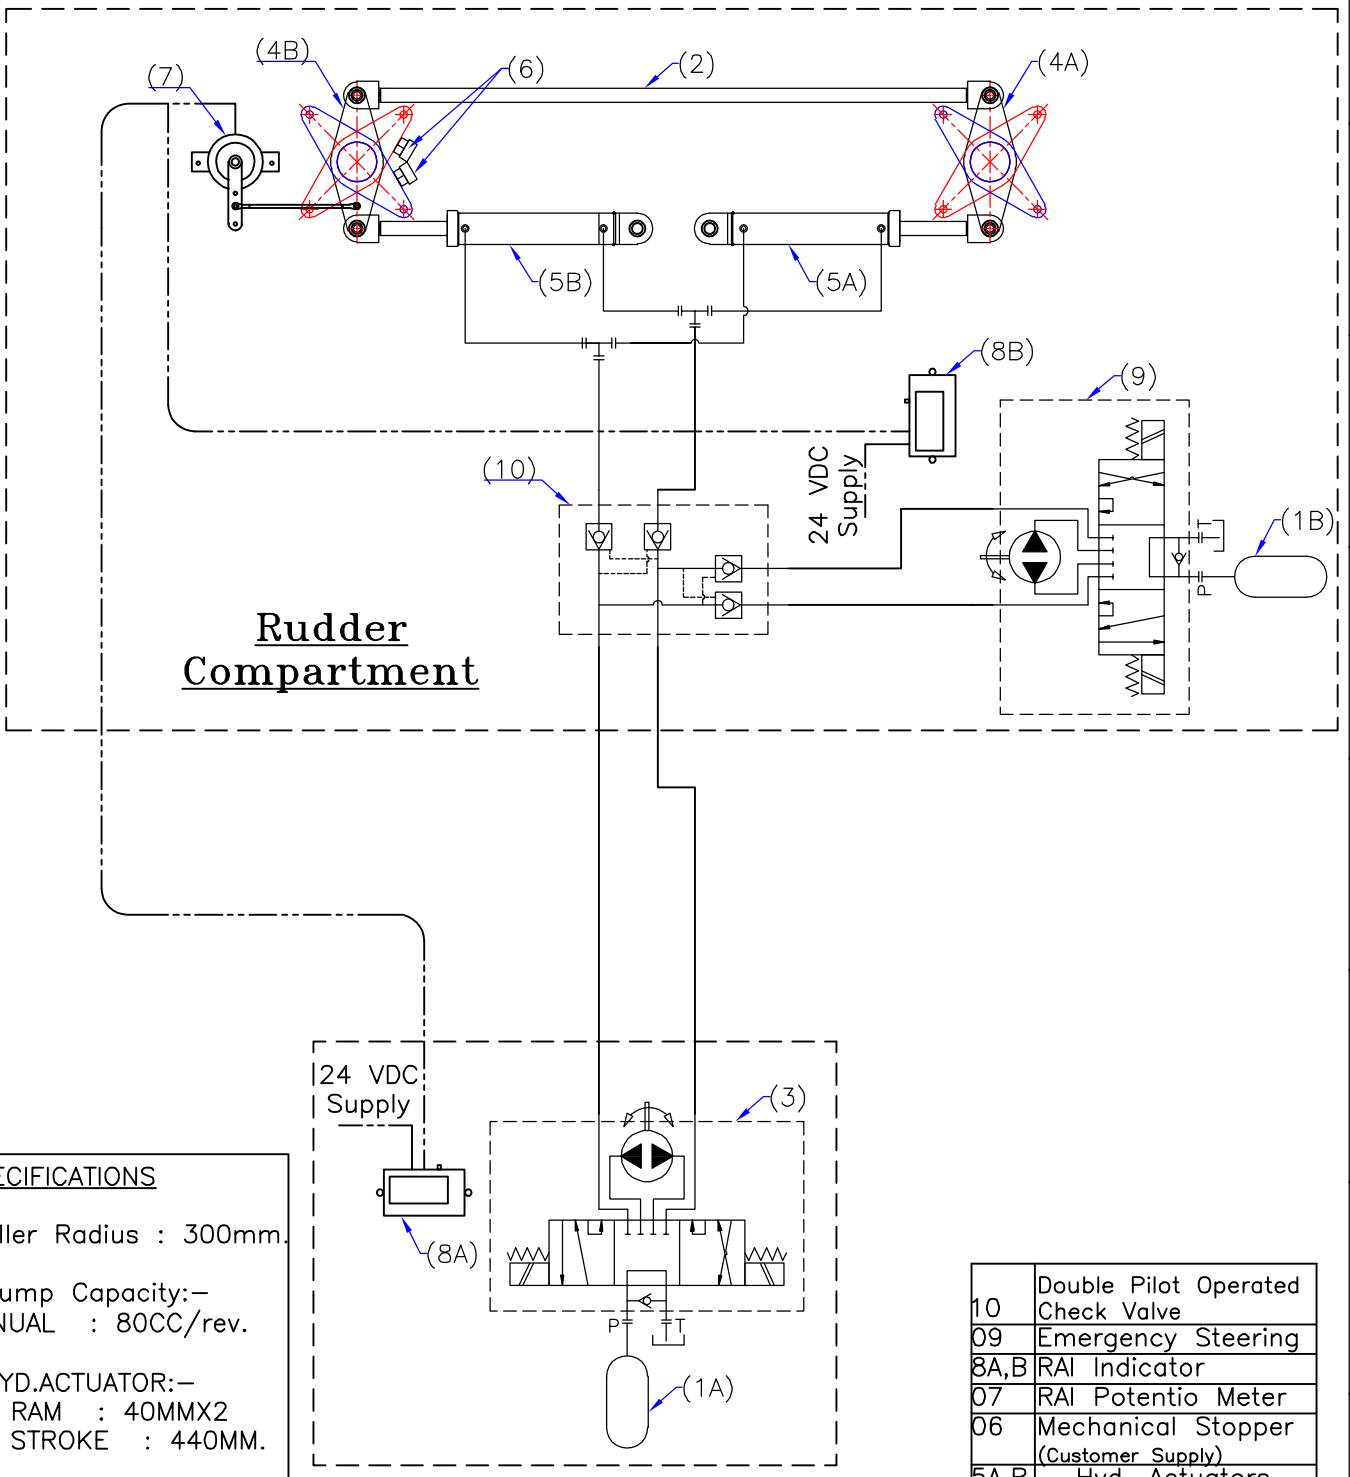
(4B)
(7)
(6)
(2)
(4A)
(5B)
(5A)
(8B)
(9)
(10)
24 VDC Supply
(1B)
T
P
Rudder Compartment

24 VDC Supply
(3)
(8A)
P
T
(1A)

ECIFICATIONS

ller Radius : 300mm.

ump Capacity:–
NUAL : 80CC/rev.

YD.ACTUATOR:–
RAM : 40MMX2
STROKE : 440MM.

| 10 | Double Pilot Operated Check Valve |
|---|---|
| 09 | Emergency Steering |
| 8A,B | RAI Indicator |
| 07 | RAI Potentio Meter |
| 06 | Mechanical Stopper (Customer Supply) |
| 5A,B | Hyd. Actuators |